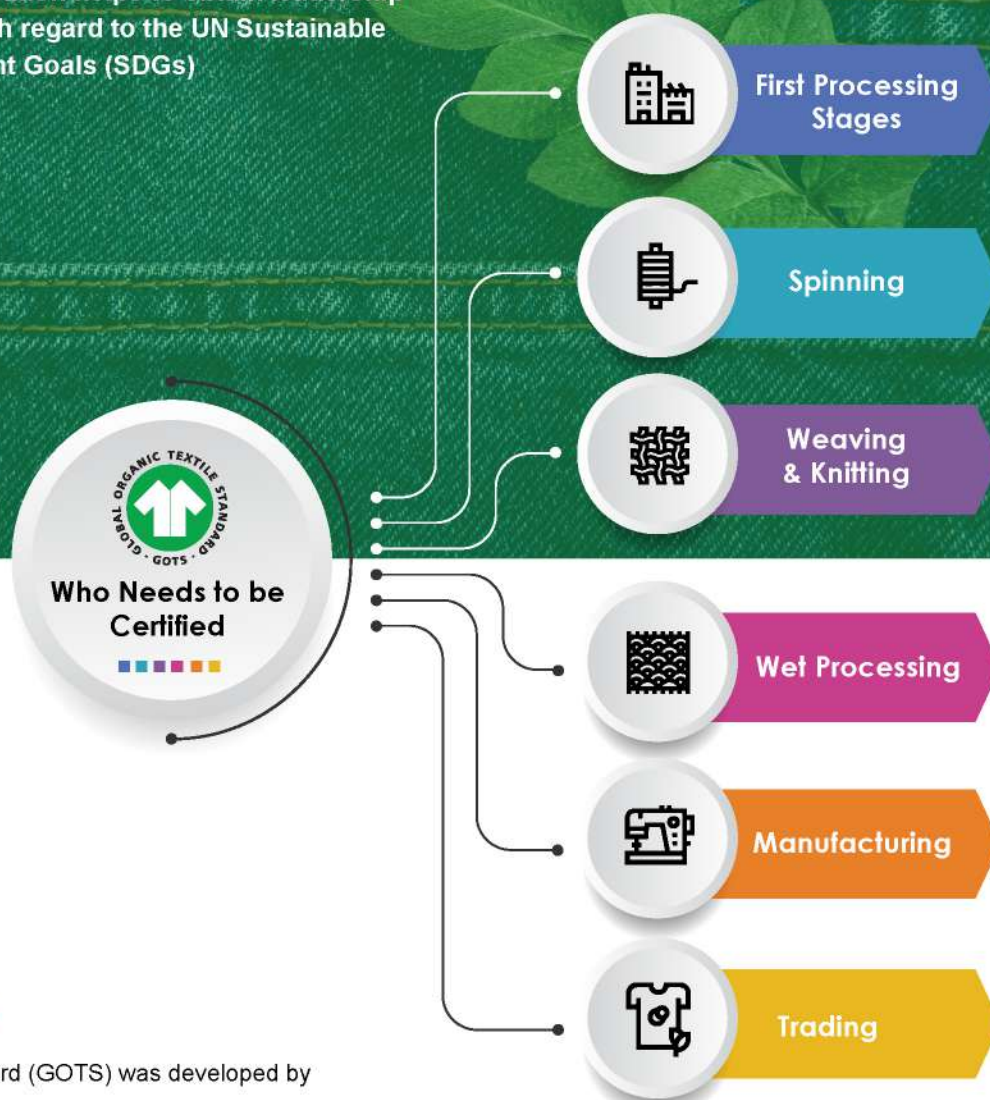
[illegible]
h regard to the UN Sustainable
nt Goals (SDGs)

First Processing Stages

Spinning

Weaving & Knitting

GLOBAL ORGANIC TEXTILE STANDARD
GOTS

Who Needs to be Certified

Wet Processing

Manufacturing

Trading

rd (GOTS) was developed by